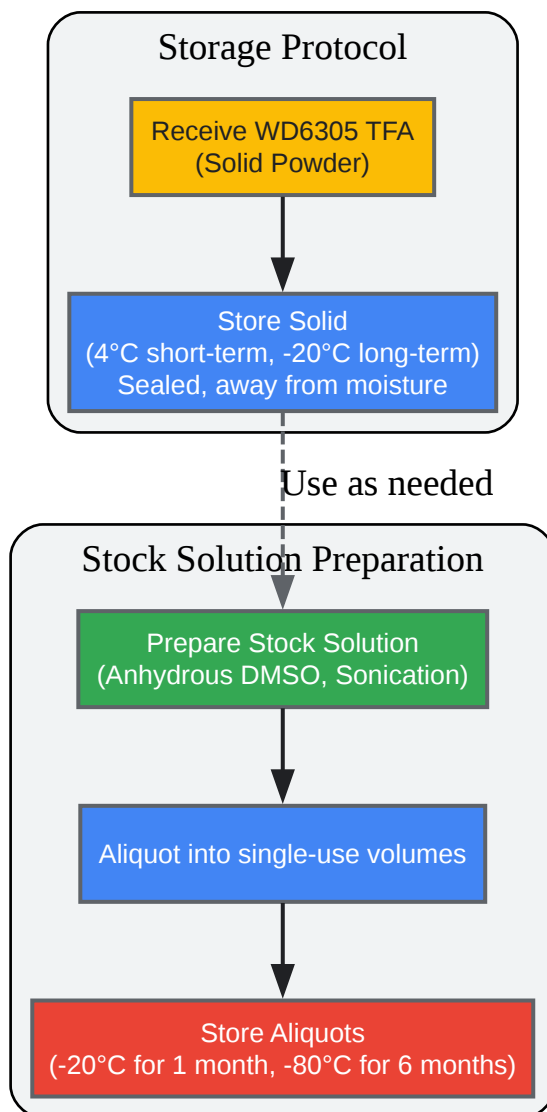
Storage Protocol

Receive WD6305 TFA
(Solid Powder)

Store Solid
(4°C short-term, -20°C long-term)
Sealed, away from moisture

Use as needed

Stock Solution Preparation

Prepare Stock Solution
(Anhydrous DMSO, Sonication)

Aliquot into single-use volumes

Store Aliquots
(-20°C for 1 month, -80°C for 6 months)